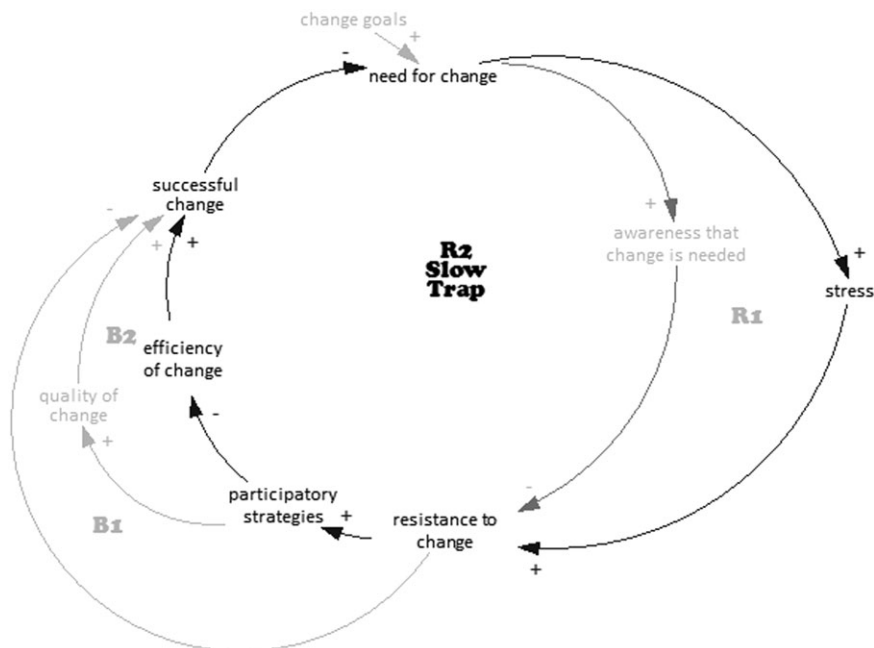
change goals
+
-
need for change
successful change
-
+
+
+
awareness that change is needed
R2 Slow Trap
+
stress
R1
B2
efficiency of change
quality of change
+
-
participatory strategies
+
B1
-
resistance to change
+